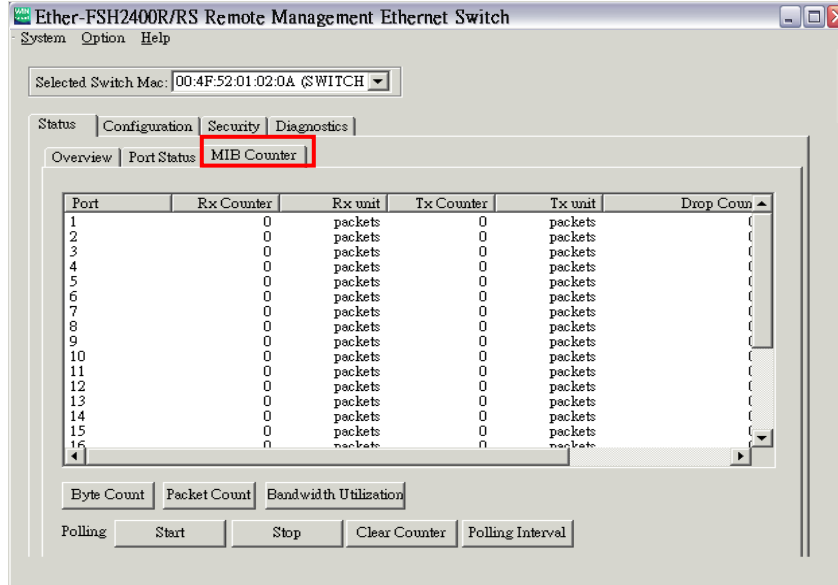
Ether-FSH2400R/RS Remote Management Ethernet Switch
System Option Help

Selected Switch Mac: 00:4F:52:01:02:0A (SWITCH

Status | Configuration | Security | Diagnostics
Overview | Port Status | MIB Counter

| Port | Rx Counter | Rx unit | Tx Counter | Tx unit | Drop Coun |
|---|---|---|---|---|---|
| 1 | 0 | packets | 0 | packets | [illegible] |
| 2 | 0 | packets | 0 | packets | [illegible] |
| 3 | 0 | packets | 0 | packets | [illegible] |
| 4 | 0 | packets | 0 | packets | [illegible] |
| 5 | 0 | packets | 0 | packets | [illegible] |
| 6 | 0 | packets | 0 | packets | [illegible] |
| 7 | 0 | packets | 0 | packets | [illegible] |
| 8 | 0 | packets | 0 | packets | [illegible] |
| 9 | 0 | packets | 0 | packets | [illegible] |
| 10 | 0 | packets | 0 | packets | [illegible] |
| 11 | 0 | packets | 0 | packets | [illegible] |
| 12 | 0 | packets | 0 | packets | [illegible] |
| 13 | 0 | packets | 0 | packets | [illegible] |
| 14 | 0 | packets | 0 | packets | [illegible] |
| 15 | 0 | packets | 0 | packets | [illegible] |
| 16 | 0 | packets | 0 | packets | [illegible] |

Byte Count | Packet Count | Bandwidth Utilization
Polling | Start | Stop | Clear Counter | Polling Interval